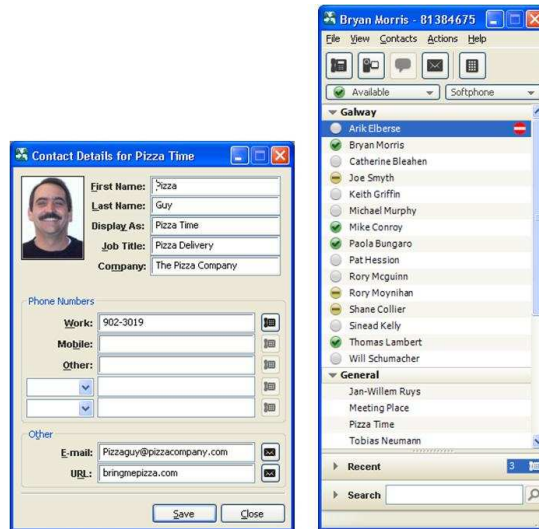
Contact Details for Pizza Time

First Name: Pizza
Last Name: Guy
Display As: Pizza Time
Job Title: Pizza Delivery
Company: The Pizza Company

Phone Numbers
Work: 902-3019
Mobile:
Other:

Other
E-mail: Pizzaguy@pizzacompany.com
URL: bringmepizza.com

Save Close

Bryan Morris - 81384675
File View Contacts Actions Help
Available Softphone
Galway
Arik Elberse
Bryan Morris
Catherine Bleahen
Joe Smyth
Keith Griffin
Michael Murphy
Mike Conroy
Paola Bungaro
Pat Hession
Rory Mcguinn
Rory Moynihan
Shane Collier
Sinead Kelly
Thomas Lambert
Will Schumacher
General
Jan-Willem Ruys
Meeting Place
Pizza Time
Tobias Neumann
Recent 3
Search